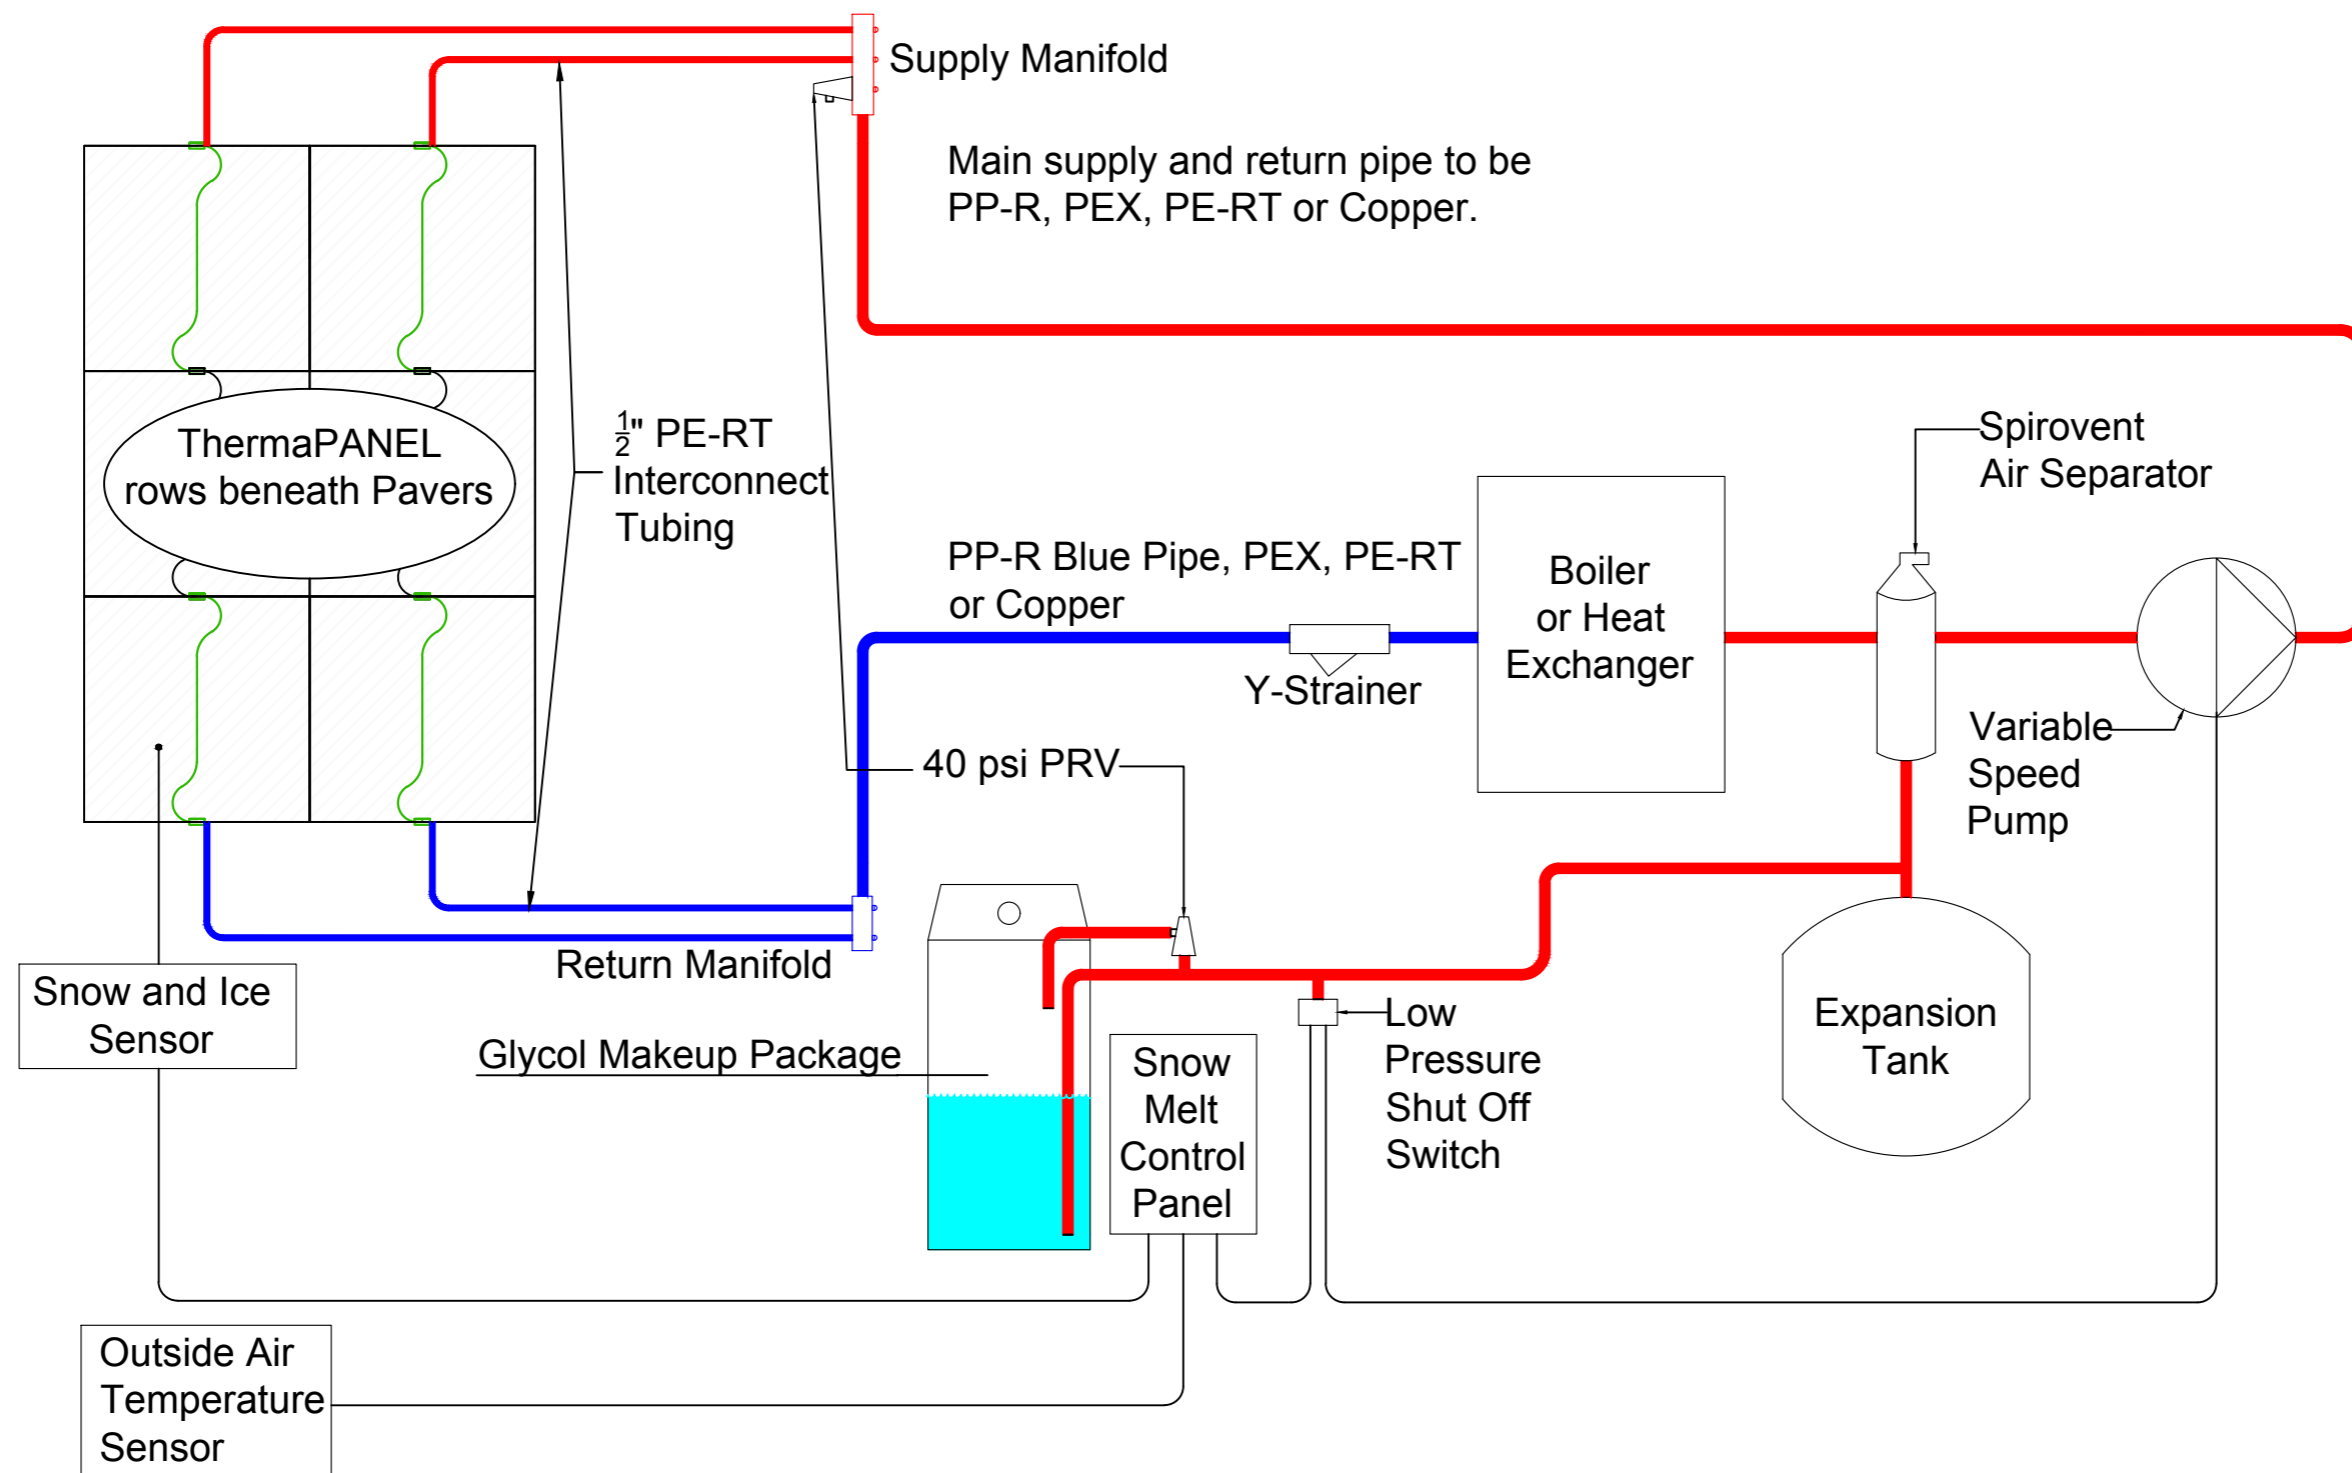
Supply Manifold

Main supply and return pipe to be PP-R, PEX, PE-RT or Copper.

ThermaPANEL rows beneath Pavers

$\frac{1}{2}$" PE-RT Interconnect Tubing

Spirovent Air Separator

PP-R Blue Pipe, PEX, PE-RT or Copper

Boiler or Heat Exchanger

Y-Strainer

Variable Speed Pump

40 psi PRV

Return Manifold

Snow and Ice Sensor

Glycol Makeup Package

Snow Melt Control Panel

Low Pressure Shut Off Switch

Expansion Tank

Outside Air Temperature Sensor